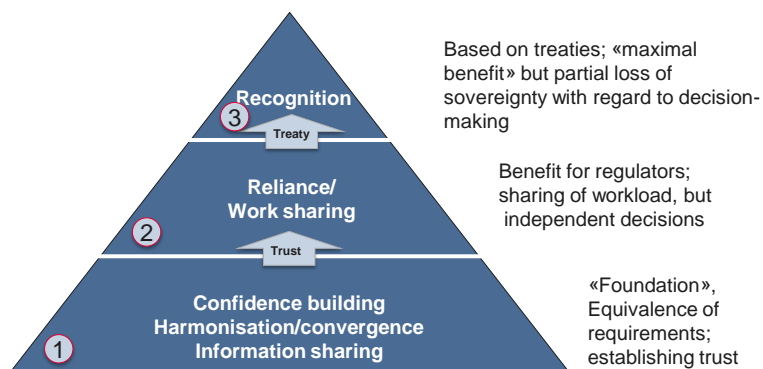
Recognition

3

Treaty

Based on treaties; «maximal benefit» but partial loss of sovereignty with regard to decision-making

Reliance/
Work sharing

2

Trust

Benefit for regulators; sharing of workload, but independent decisions

Confidence building
Harmonisation/convergence
Information sharing

1

«Foundation», Equivalence of requirements; establishing trust